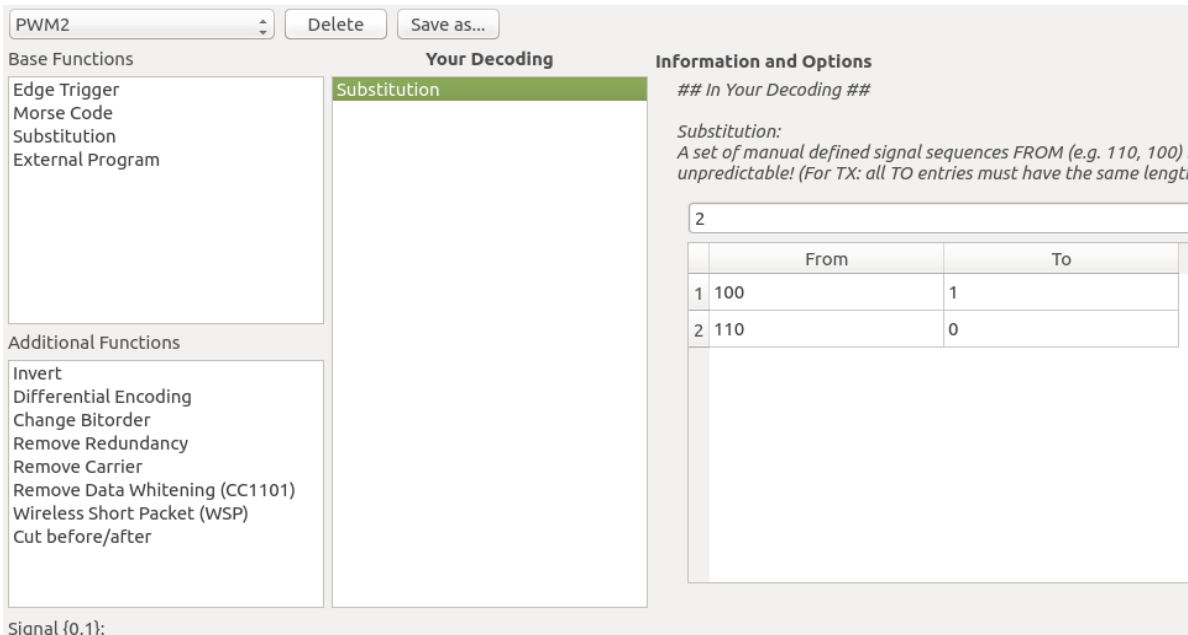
PWM2
Delete
Save as...

Base Functions
Edge Trigger
Morse Code
Substitution
External Program

Additional Functions
Invert
Differential Encoding
Change Bitorder
Remove Redundancy
Remove Carrier
Remove Data Whitening (CC1101)
Wireless Short Packet (WSP)
Cut before/after

Your Decoding
Substitution

Information and Options
## In Your Decoding ##

Substitution:
A set of manual defined signal sequences FROM (e.g. 110, 100) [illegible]
unpredictable! (For TX: all TO entries must have the same lengt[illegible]

2

| | From | To |
|---|---|---|
| 1 | 100 | 1 |
| 2 | 110 | 0 |

Signal {0,1}: